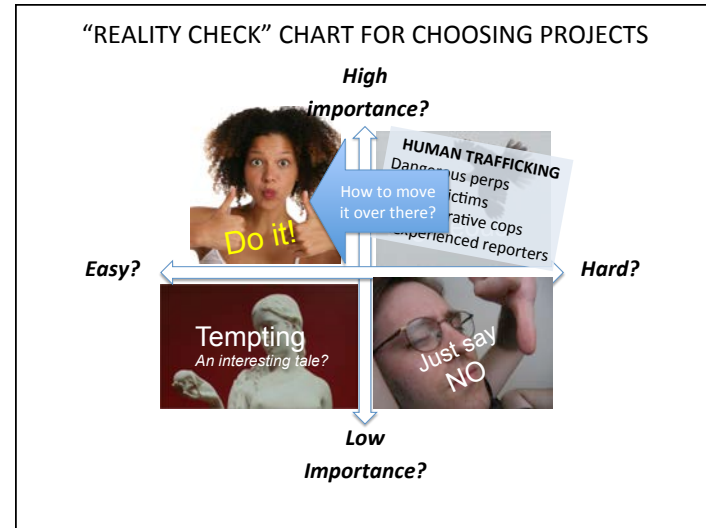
"REALITY CHECK" CHART FOR CHOOSING PROJECTS

High importance?

HUMAN TRAFFICKING
Dang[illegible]us perps
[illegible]ictims
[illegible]rative cops
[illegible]xperienced reporters

How to move it over there?

Do it!

Easy?

Hard?

Tempting
An interesting tale?

Just say NO

Low Importance?